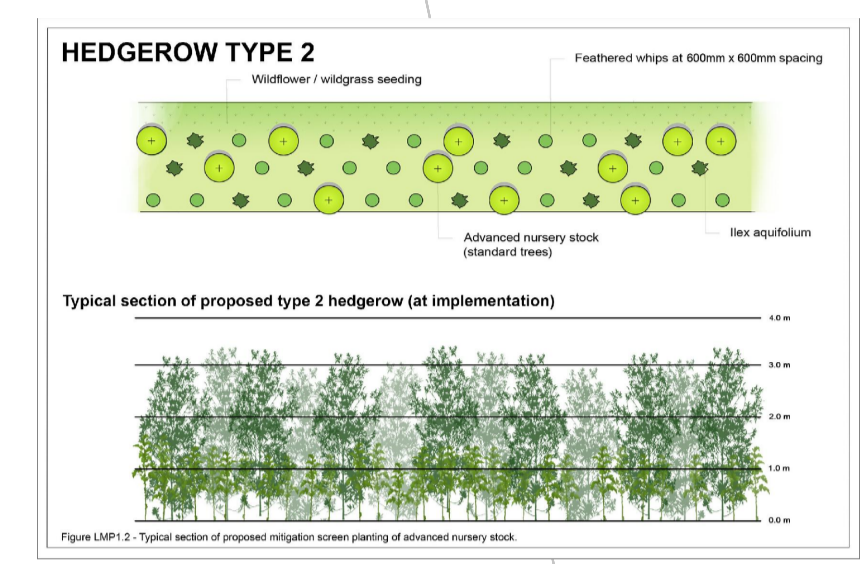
HEDGEROW TYPE 2

Wildflower / wildgrass seeding

Feathered whips at 600mm x 600mm spacing

Advanced nursery stock (standard trees)

Ilex aquifolium

Typical section of proposed type 2 hedgerow (at implementation)

4.0 m

3.0 m

2.0 m

1.0 m

0.0 m

Figure LMP1.2 - Typical section of proposed mitigation screen planting of advanced nursery stock.